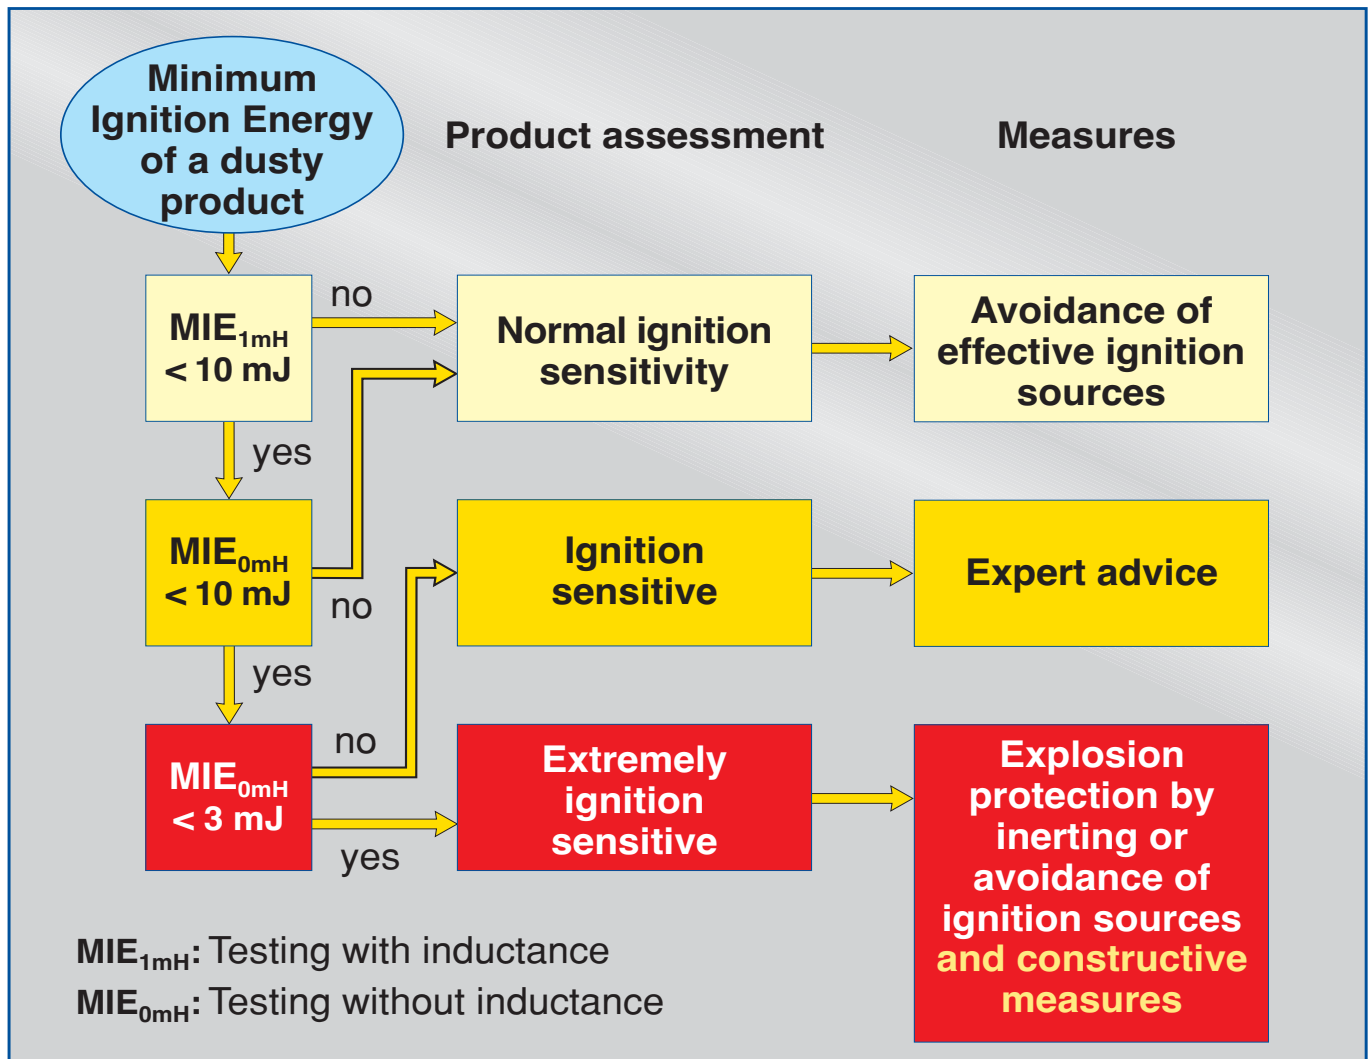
Minimum Ignition Energy of a dusty product

Product assessment

Measures

$MIE_{1mH}$ < 10 mJ

no

Normal ignition sensitivity

Avoidance of effective ignition sources

yes

$MIE_{0mH}$ < 10 mJ

no

Ignition sensitive

Expert advice

yes

$MIE_{0mH}$ < 3 mJ

no

Extremely ignition sensitive

yes

Explosion protection by inerting or avoidance of ignition sources and constructive measures

$MIE_{1mH}$: Testing with inductance
$MIE_{0mH}$: Testing without inductance